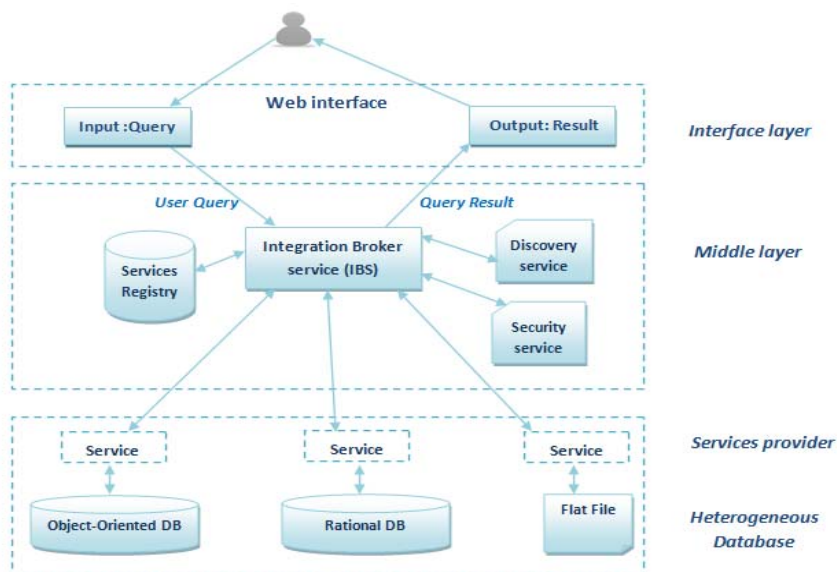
Web interface

Input :Query

Output: Result

Interface layer

User Query

Query Result

Services Registry

Integration Broker service (IBS)

Discovery service

Security service

Middle layer

Service

Service

Service

Services provider

Object-Oriented DB

Rational DB

Flat File

Heterogeneous Database